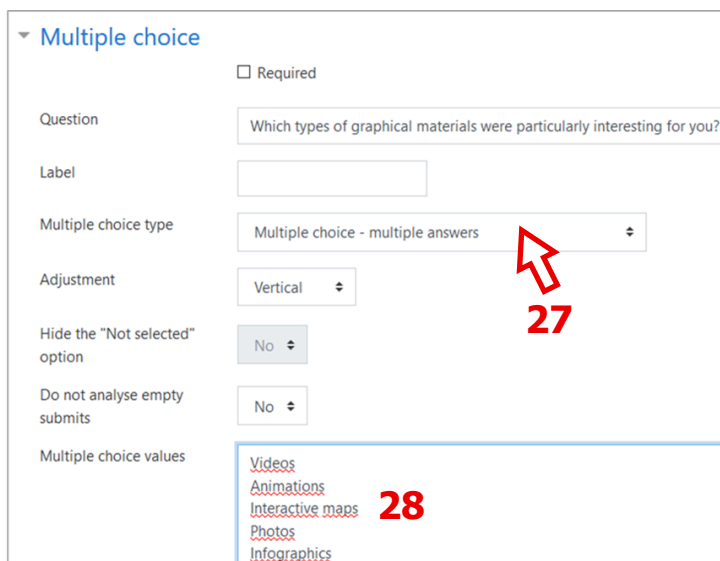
Multiple choice

☐ Required

Question
Which types of graphical materials were particularly interesting for you?

Label

Multiple choice type
Multiple choice - multiple answers

Adjustment
Vertical

27

Hide the "Not selected" option
No

Do not analyse empty submits
No

Multiple choice values
Videos
Animations
Interactive maps
Photos
Infographics

28